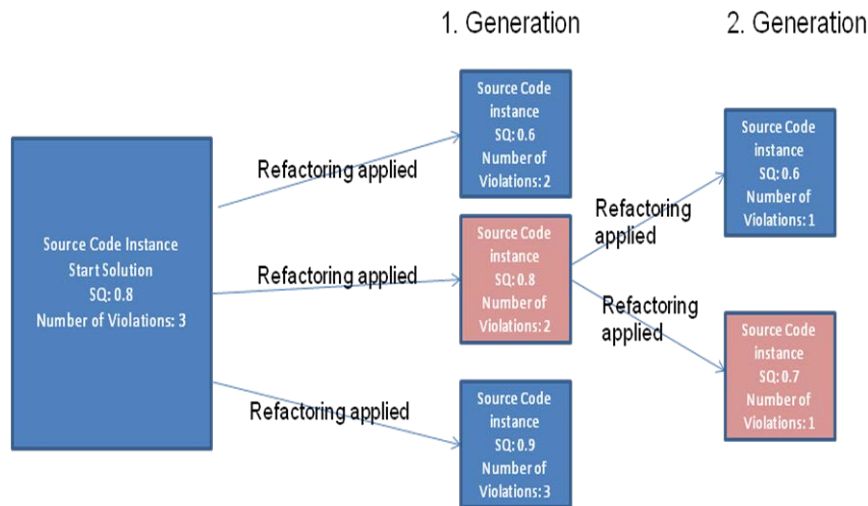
1. Generation

2. Generation

Source Code Instance
Start Solution
SQ: 0.8
Number of Violations: 3

Refactoring applied

Refactoring applied

Refactoring applied

Source Code instance
SQ: 0.6
Number of Violations: 2

Source Code instance
SQ: 0.8
Number of Violations: 2

Source Code instance
SQ: 0.9
Number of Violations: 3

Refactoring applied

Refactoring applied

Source Code instance
SQ: 0.6
Number of Violations: 1

Source Code instance
SQ: 0.7
Number of Violations: 1